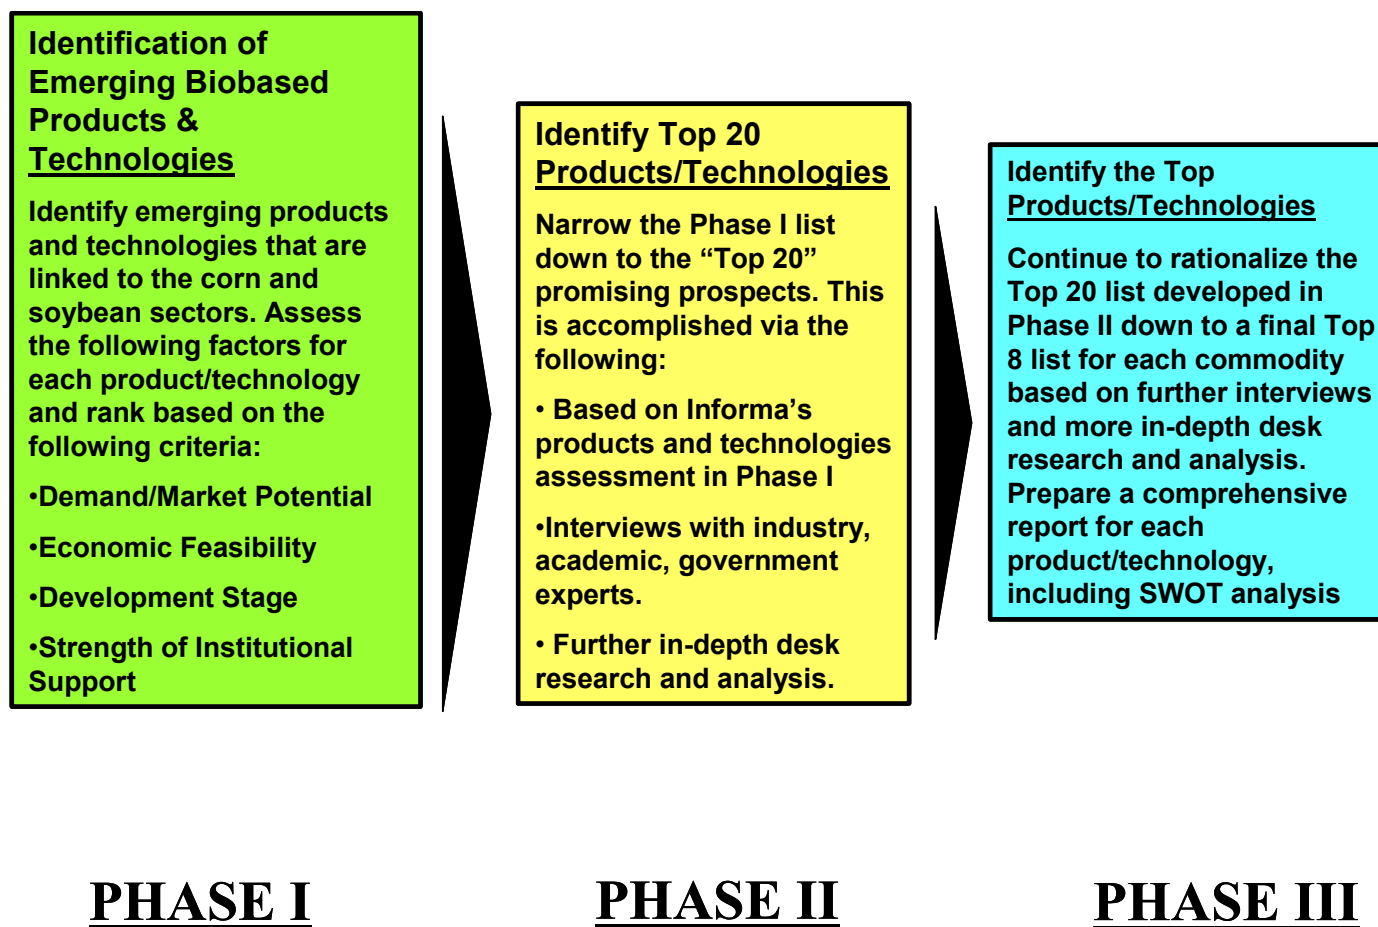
Identification of Emerging Biobased Products & Technologies

Identify emerging products and technologies that are linked to the corn and soybean sectors. Assess the following factors for each product/technology and rank based on the following criteria:

•Demand/Market Potential

•Economic Feasibility

•Development Stage

•Strength of Institutional Support

Identify Top 20 Products/Technologies

Narrow the Phase I list down to the “Top 20” promising prospects. This is accomplished via the following:

• Based on Informa’s products and technologies assessment in Phase I

•Interviews with industry, academic, government experts.

• Further in-depth desk research and analysis.

Identify the Top Products/Technologies

Continue to rationalize the Top 20 list developed in Phase II down to a final Top 8 list for each commodity based on further interviews and more in-depth desk research and analysis. Prepare a comprehensive report for each product/technology, including SWOT analysis

PHASE I

PHASE II

PHASE III